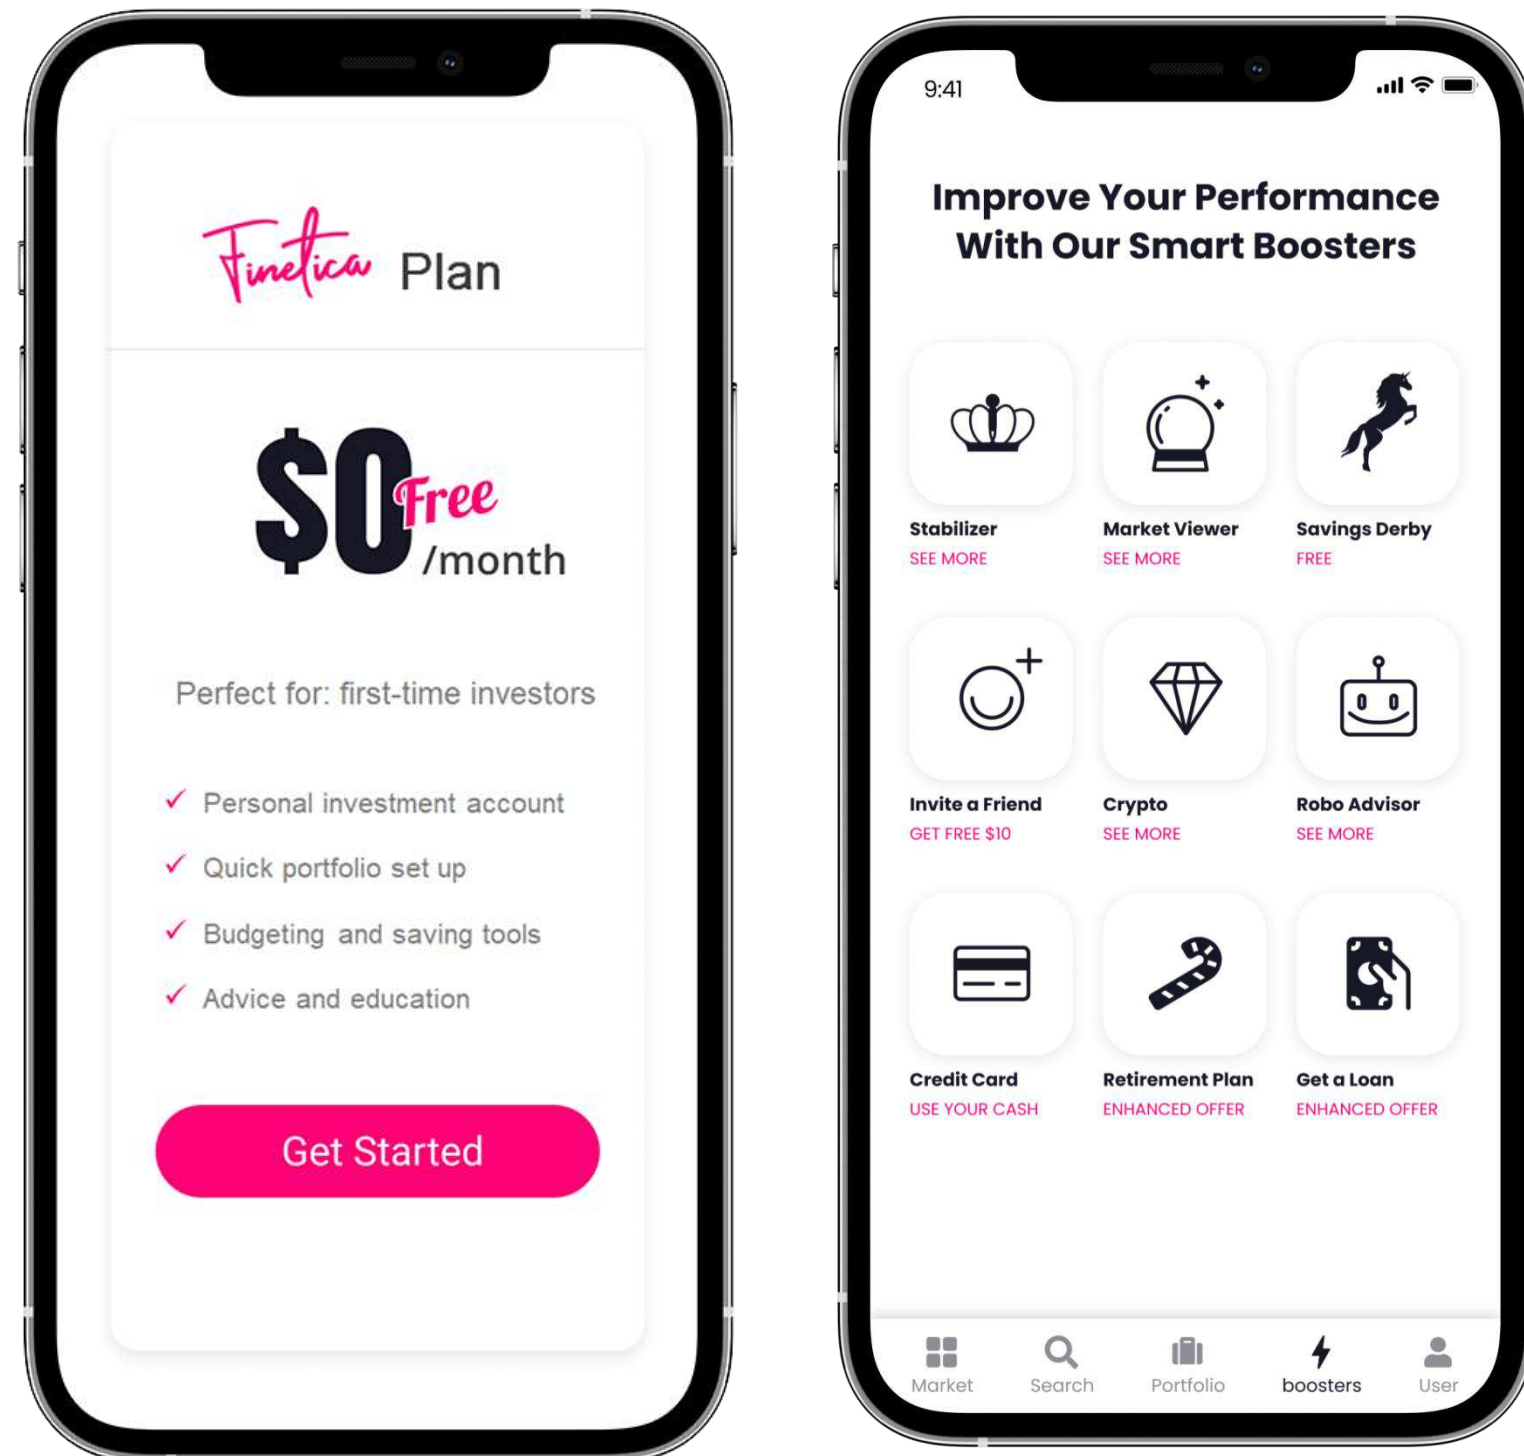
Finetica Plan

$0 Free /month

Perfect for: first-time investors

✓ Personal investment account
✓ Quick portfolio set up
✓ Budgeting and saving tools
✓ Advice and education

Get Started

9:41

Improve Your Performance With Our Smart Boosters

Stabilizer
SEE MORE

Market Viewer
SEE MORE

Savings Derby
FREE

Invite a Friend
GET FREE $10

Crypto
SEE MORE

Robo Advisor
SEE MORE

Credit Card
USE YOUR CASH

Retirement Plan
ENHANCED OFFER

Get a Loan
ENHANCED OFFER

Market Search Portfolio boosters User